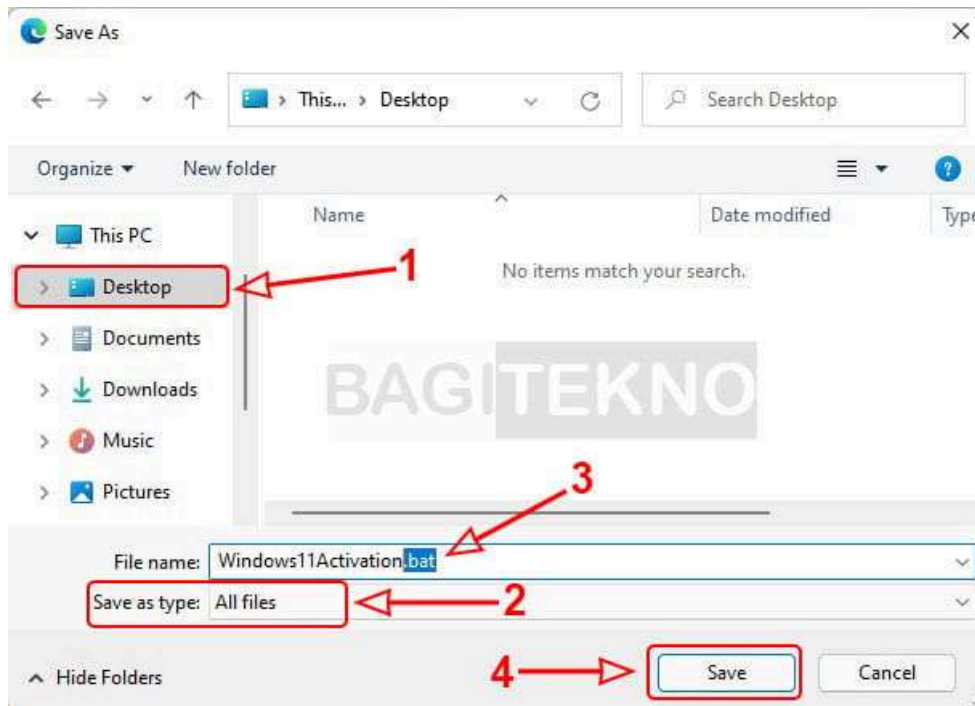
Save As

This... › Desktop

Search Desktop

Organize ▾ New folder

This PC

Desktop

Documents

Downloads

Music

Pictures

Name

Date modified

Type

No items match your search.

BAGITEKNO

1

2

3

4

File name: Windows11Activation.bat

Save as type: All files

Hide Folders

Save

Cancel